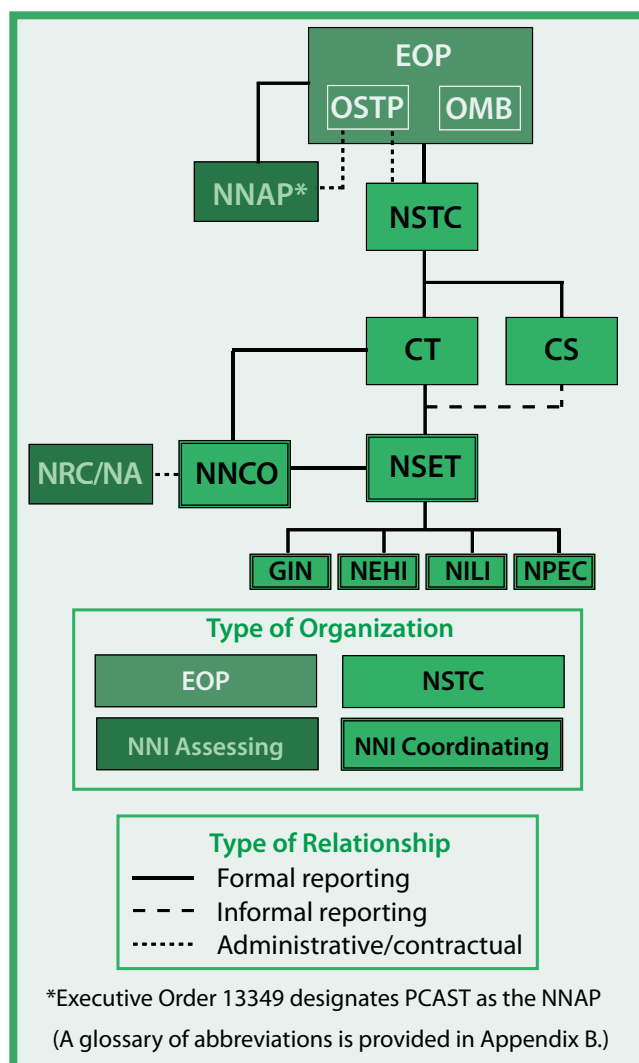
EOP
OSTP
OMB
NNAP*
NSTC
CT
CS
NRC/NA
NNCO
NSET
GIN
NEHI
NILI
NPEC

Type of Organization
EOP
NSTC
NNI Assessing
NNI Coordinating

Type of Relationship
Formal reporting
Informal reporting
Administrative/contractual

*Executive Order 13349 designates PCAST as the NNAP

(A glossary of abbreviations is provided in Appendix B.)